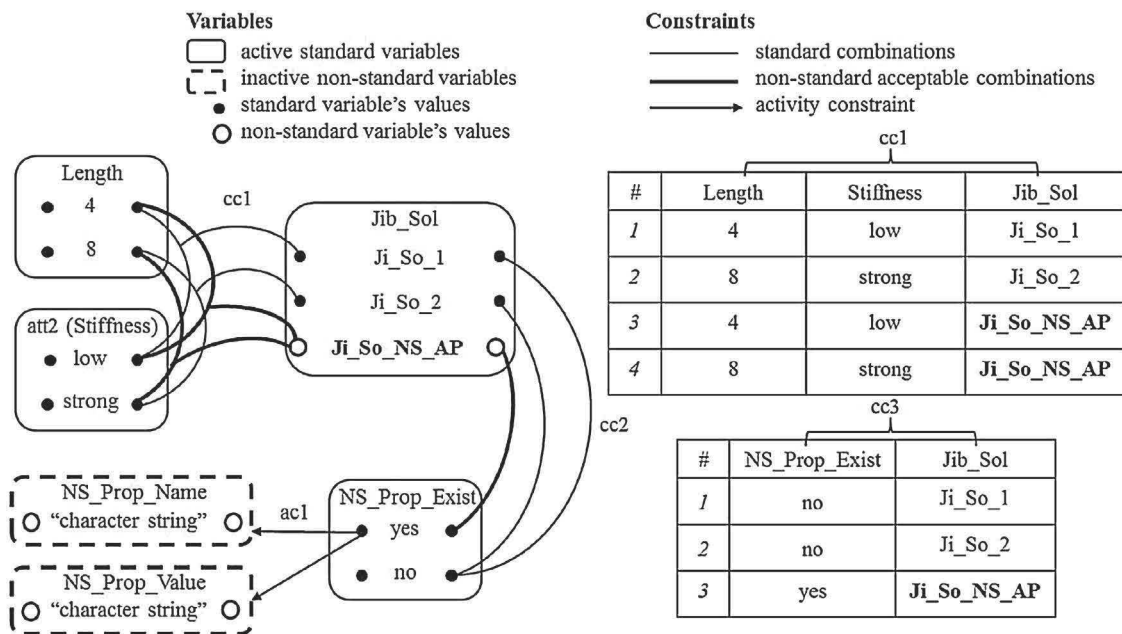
Variables
active standard variables
inactive non-standard variables
standard variable's values
non-standard variable's values

Constraints
standard combinations
non-standard acceptable combinations
activity constraint

Length
4
8

cc1

att2 (Stiffness)
low
strong

Jib_Sol
Ji_So_1
Ji_So_2
**Ji_So_NS_AP**

cc2

NS_Prop_Name
"character string"

ac1

NS_Prop_Exist
yes
no

NS_Prop_Value
"character string"

cc1

| # | Length | Stiffness | Jib_Sol |
|---|---|---|---|
| *1* | 4 | low | Ji_So_1 |
| *2* | 8 | strong | Ji_So_2 |
| *3* | 4 | low | **Ji_So_NS_AP** |
| *4* | 8 | strong | **Ji_So_NS_AP** |

cc3

| # | NS_Prop_Exist | Jib_Sol |
|---|---|---|
| *1* | no | Ji_So_1 |
| *2* | no | Ji_So_2 |
| *3* | yes | **Ji_So_NS_AP** |